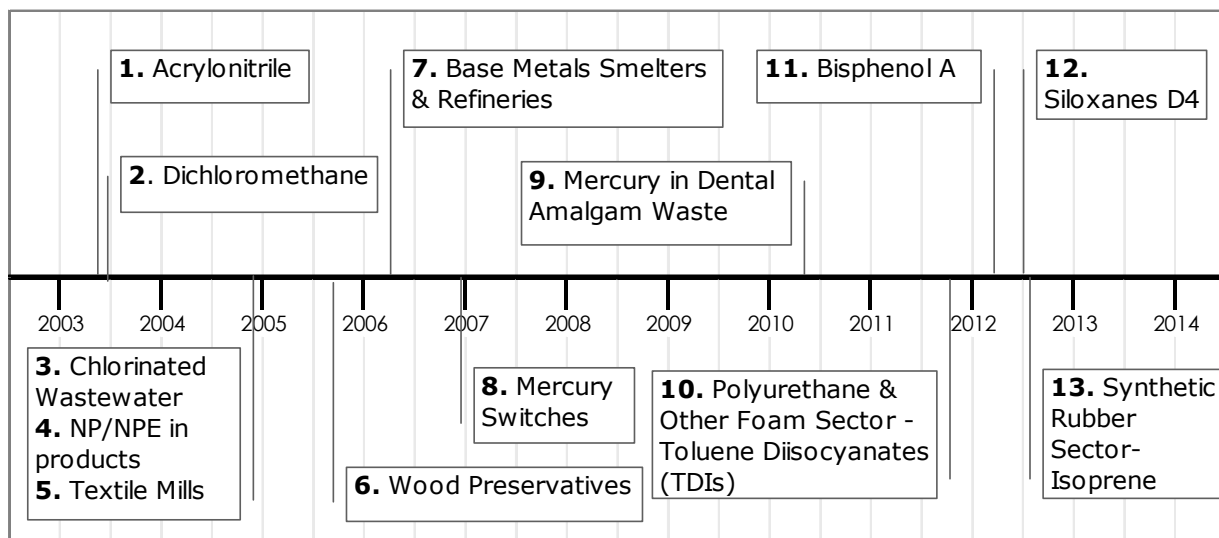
**1.** Acrylonitrile

**2**. Dichloromethane

**7.** Base Metals Smelters & Refineries

**9.** Mercury in Dental Amalgam Waste

**11.** Bisphenol A

**12.** Siloxanes D4

2003 2004 2005 2006 2007 2008 2009 2010 2011 2012 2013 2014

**3.** Chlorinated Wastewater
**4.** NP/NPE in products
**5.** Textile Mills

**6.** Wood Preservatives

**8.** Mercury Switches

**10.** Polyurethane & Other Foam Sector - Toluene Diisocyanates (TDIs)

**13.** Synthetic Rubber Sector-Isoprene